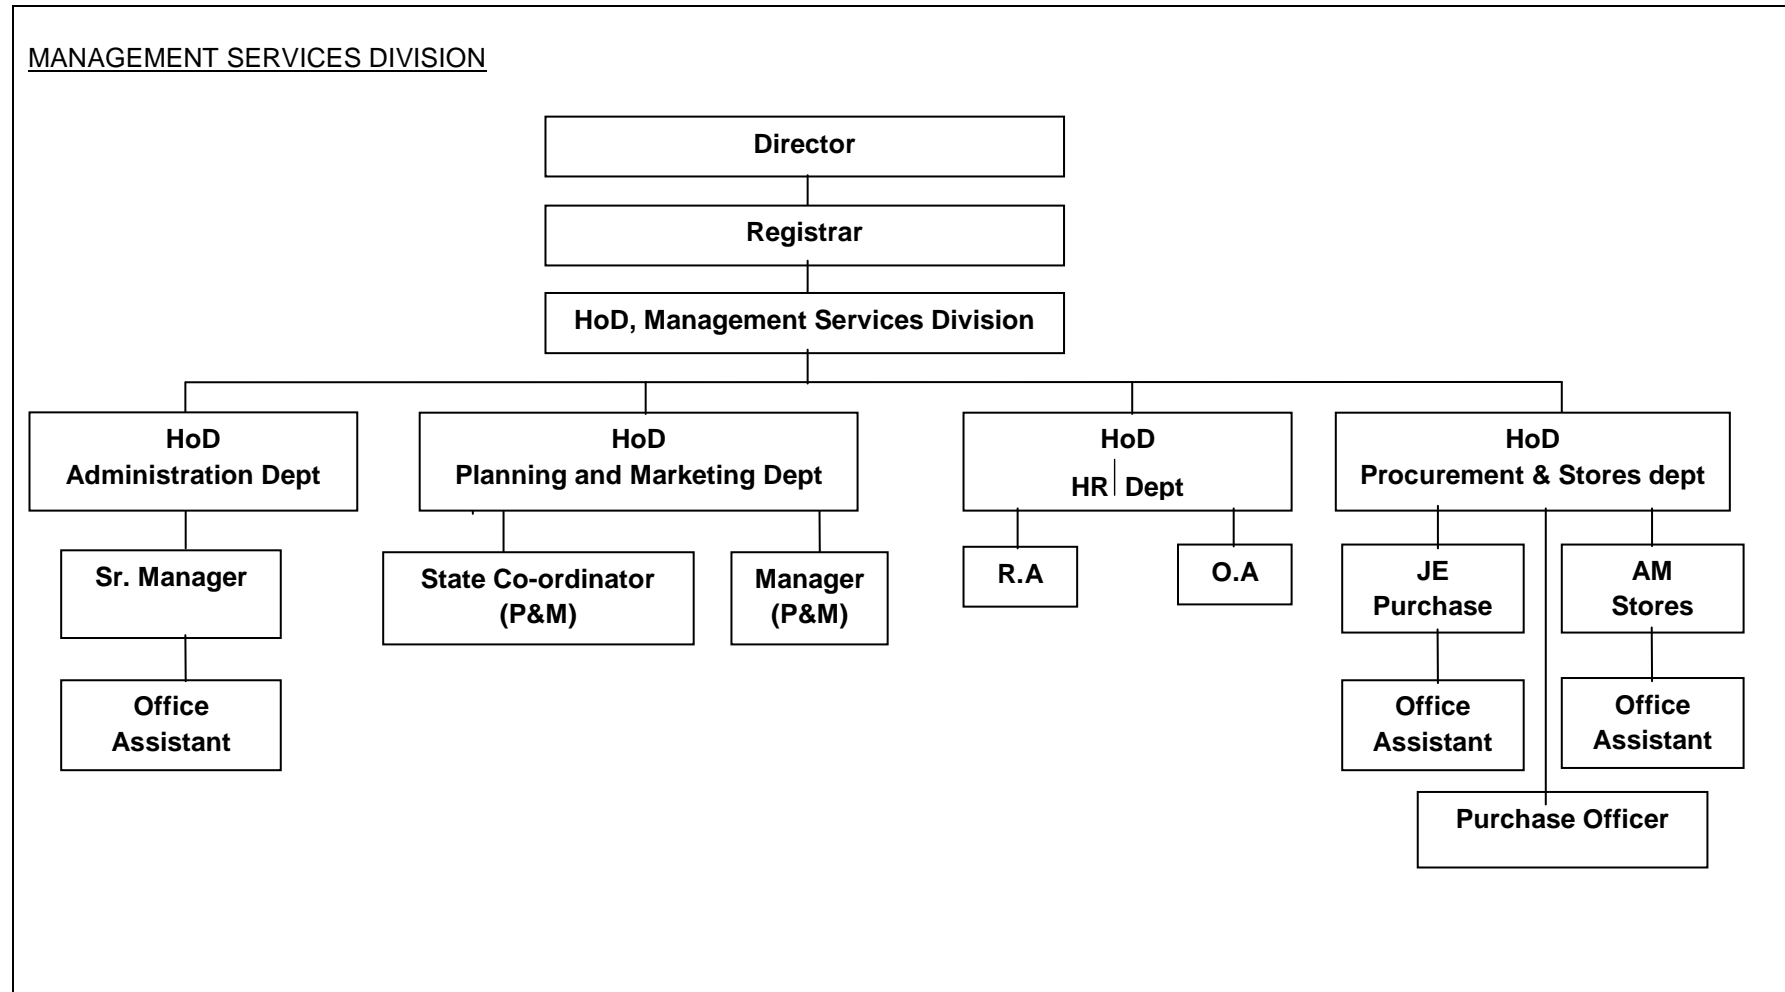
MANAGEMENT SERVICES DIVISION

Director

Registrar

HoD, Management Services Division

HoD
Administration Dept

Sr. Manager

Office Assistant

HoD
Planning and Marketing Dept

State Co-ordinator (P&M)

Manager (P&M)

HoD
HR Dept

R.A

O.A

HoD
Procurement & Stores dept

JE
Purchase

Office Assistant

AM
Stores

Office Assistant

Purchase Officer